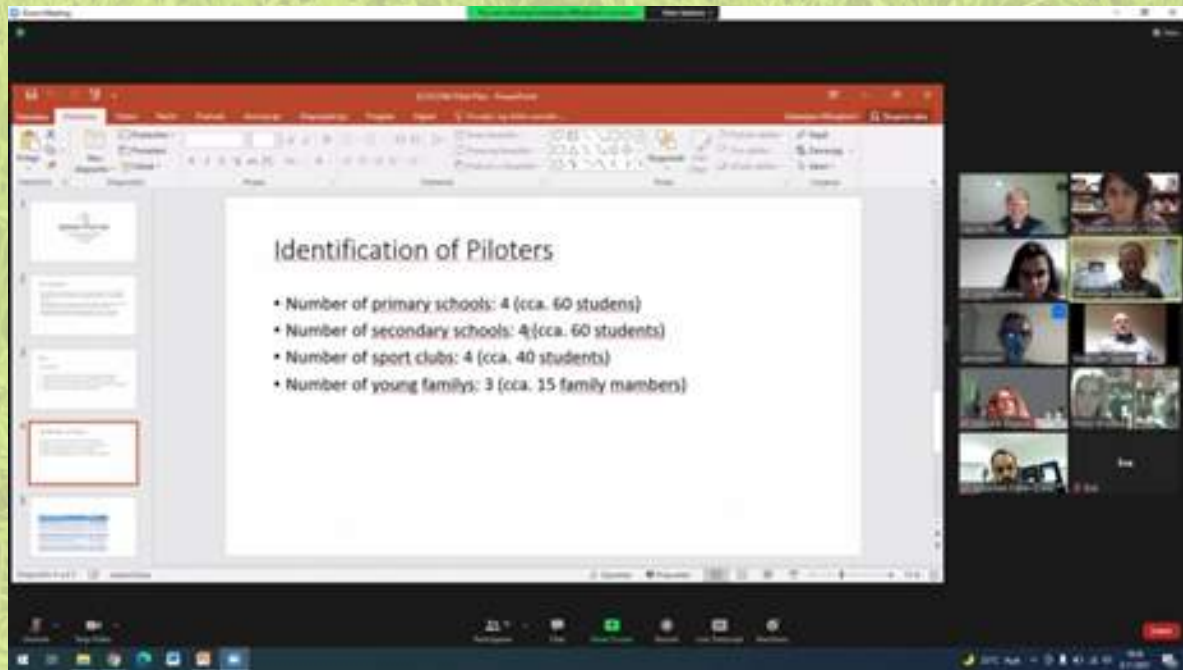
Identification of Piloters

• Number of primary schools: 4 (cca. 60 studens)
• Number of secondary schools: 4 (cca. 60 students)
• Number of sport clubs: 4 (cca. 40 students)
• Number of young familys: 3 (cca. 15 family mambers)